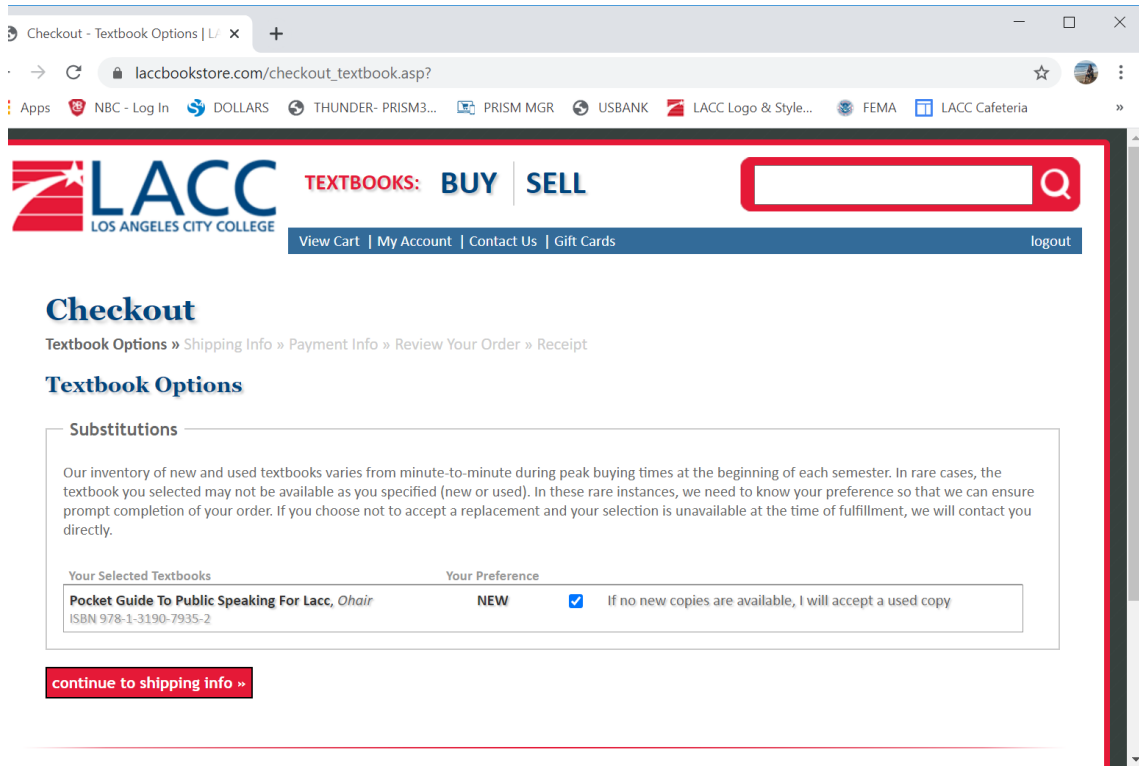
Checkout - Textbook Options | L/ ×
+
laccbookstore.com/checkout_textbook.asp?
Apps NBC - Log In DOLLARS THUNDER- PRISM3... PRISM MGR USBANK LACC Logo & Style... FEMA LACC Cafeteria »

LACC
LOS ANGELES CITY COLLEGE
TEXTBOOKS: BUY SELL
View Cart | My Account | Contact Us | Gift Cards
logout

Checkout
Textbook Options » Shipping Info » Payment Info » Review Your Order » Receipt

Textbook Options

Substitutions

Our inventory of new and used textbooks varies from minute-to-minute during peak buying times at the beginning of each semester. In rare cases, the textbook you selected may not be available as you specified (new or used). In these rare instances, we need to know your preference so that we can ensure prompt completion of your order. If you choose not to accept a replacement and your selection is unavailable at the time of fulfillment, we will contact you directly.

| Your Selected Textbooks | Your Preference | |
|---|---|---|
| Pocket Guide To Public Speaking For Lacc, Ohair ISBN 978-1-3190-7935-2 | NEW | If no new copies are available, I will accept a used copy |

continue to shipping info »